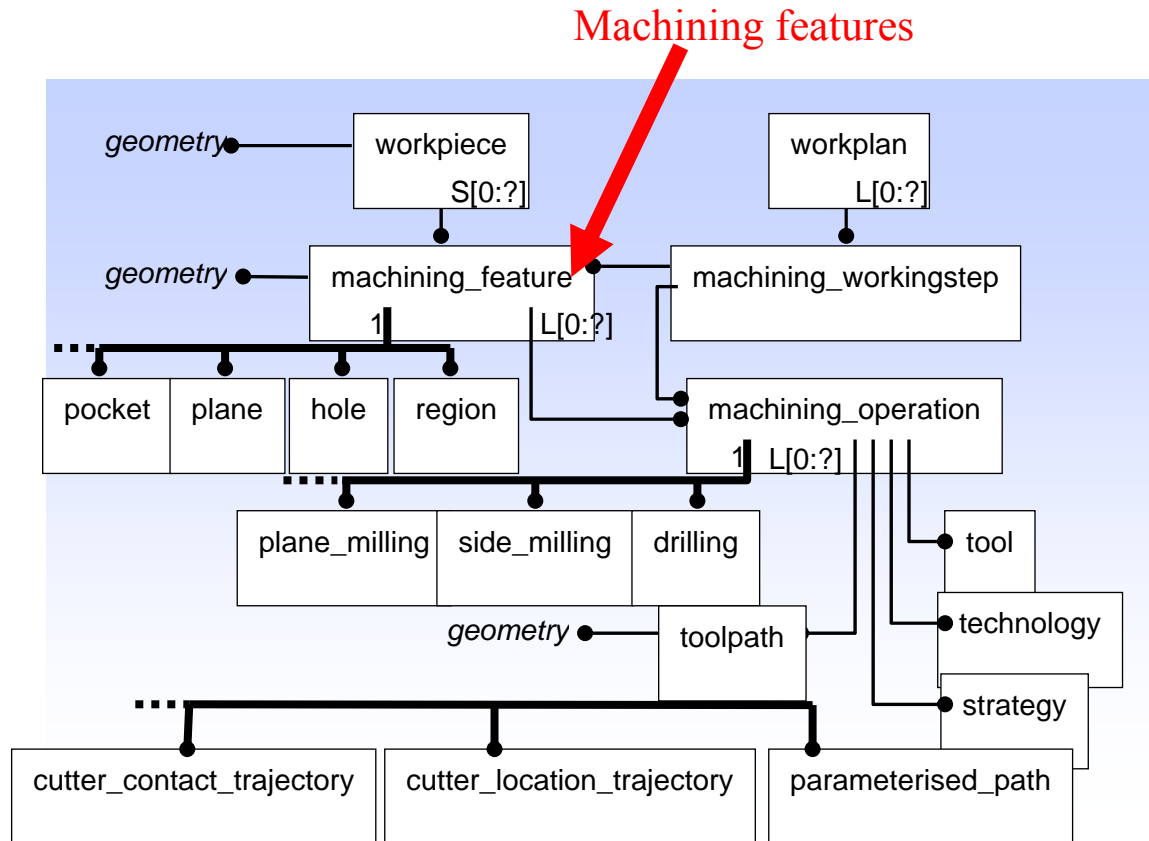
Machining features

geometry

workpiece
S[0:?]

workplan
L[0:?]

geometry

machining_feature
1
L[0:?]

machining_workingstep

pocket

plane

hole

region

machining_operation
1
L[0:?]

plane_milling

side_milling

drilling

tool

technology

geometry

toolpath

strategy

cutter_contact_trajectory

cutter_location_trajectory

parameterised_path